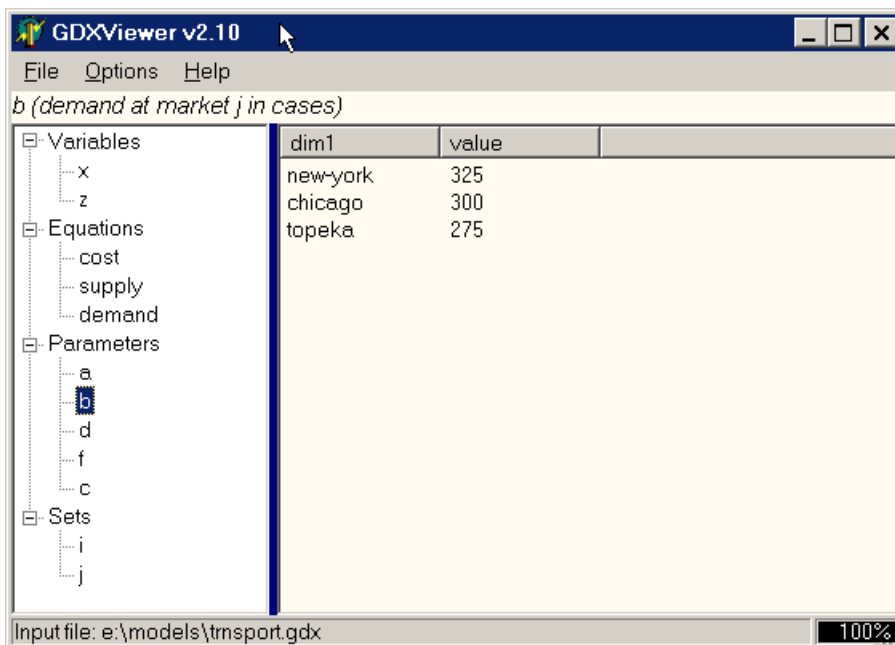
GDXViewer v2.10

File Options Help

b (demand at market j in cases)

Variables
x
z
Equations
cost
supply
demand
Parameters
a
b
d
f
c
Sets
i
j

| dim1 | value |
|---|---|
| new-york | 325 |
| chicago | 300 |
| topeka | 275 |

Input file: e:\models\trnsport.gdx

100%